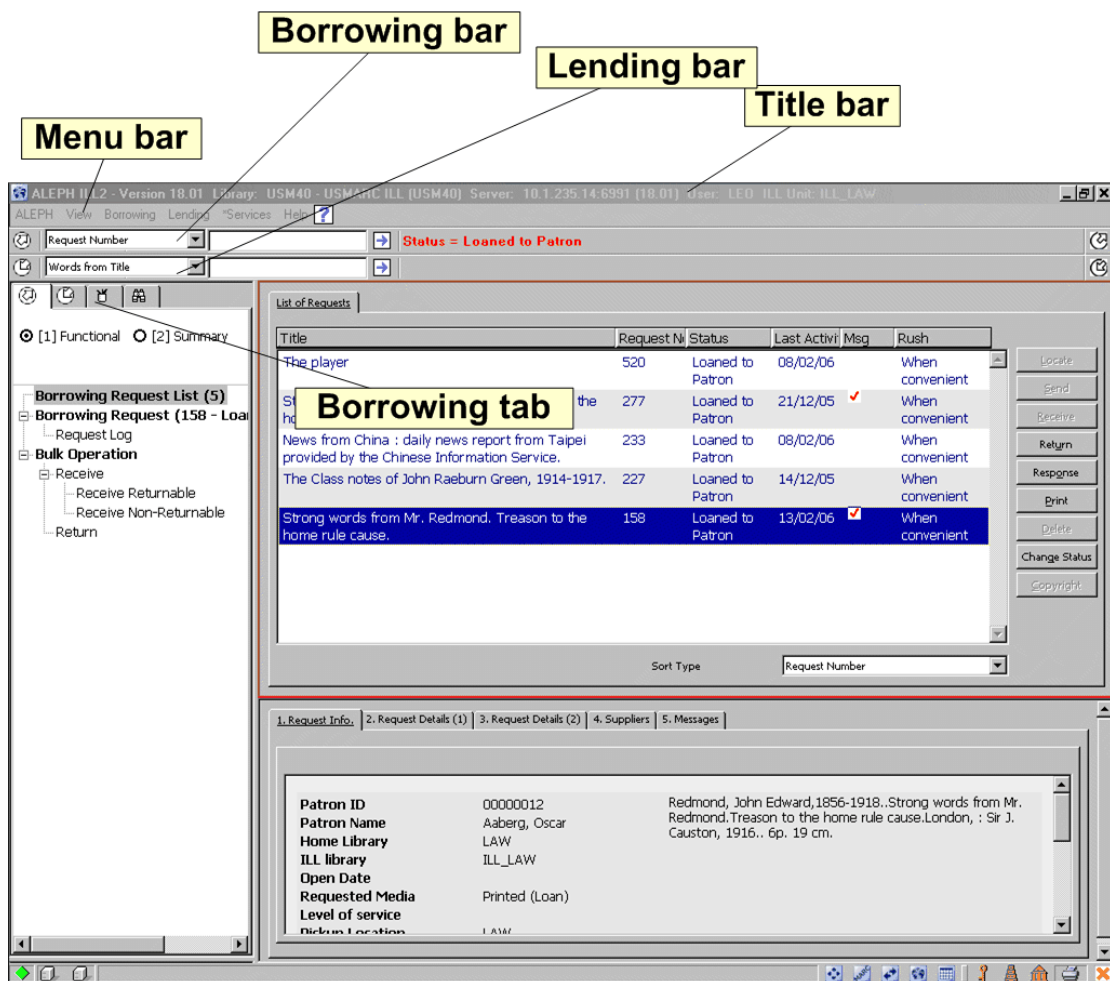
Borrowing bar

Lending bar

Title bar

Menu bar

ALEPH ILL2 - Version 18.01 Library: USM40 - USMARC ILL (USM40) Server: 10.1.235.14:6991 (18.01) User: LEO ILL Unit: ILL_LAW

ALEPH View Borrowing Lending *Services Help ?

Request Number

Status = Loaned to Patron

Words from Title

[1] Functional [2] Summary

Borrowing Request List (5)
Borrowing Request (158 - Loan
Request Log
Bulk Operation
Receive
Receive Returnable
Receive Non-Returnable
Return

Borrowing tab

List of Requests

| Title | Request N | Status | Last Activi | Msg | Rush |
|---|---|---|---|---|---|
| The player | 520 | Loaned to Patron | 08/02/06 | | When convenient |
| St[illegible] the ho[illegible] | 277 | Loaned to Patron | 21/12/05 | ✓ | When convenient |
| News from China : daily news report from Taipei provided by the Chinese Information Service. | 233 | Loaned to Patron | 08/02/06 | | When convenient |
| The Class notes of John Raeburn Green, 1914-1917. | 227 | Loaned to Patron | 14/12/05 | | When convenient |
| Strong words from Mr. Redmond. Treason to the home rule cause. | 158 | Loaned to Patron | 13/02/06 | ✓ | When convenient |

Locate
Send
Receive
Return
Response
Print
Delete
Change Status
Copyright

Sort Type
Request Number

1. Request Info. 2. Request Details (1) 3. Request Details (2) 4. Suppliers 5. Messages

Patron ID 00000012
Patron Name Aaberg, Oscar
Home Library LAW
ILL library ILL_LAW
Open Date
Requested Media Printed (Loan)
Level of service
Pickup Location LAW

Redmond, John Edward,1856-1918..Strong words from Mr. Redmond.Treason to the home rule cause.London, : Sir J. Causton, 1916.. 6p. 19 cm.